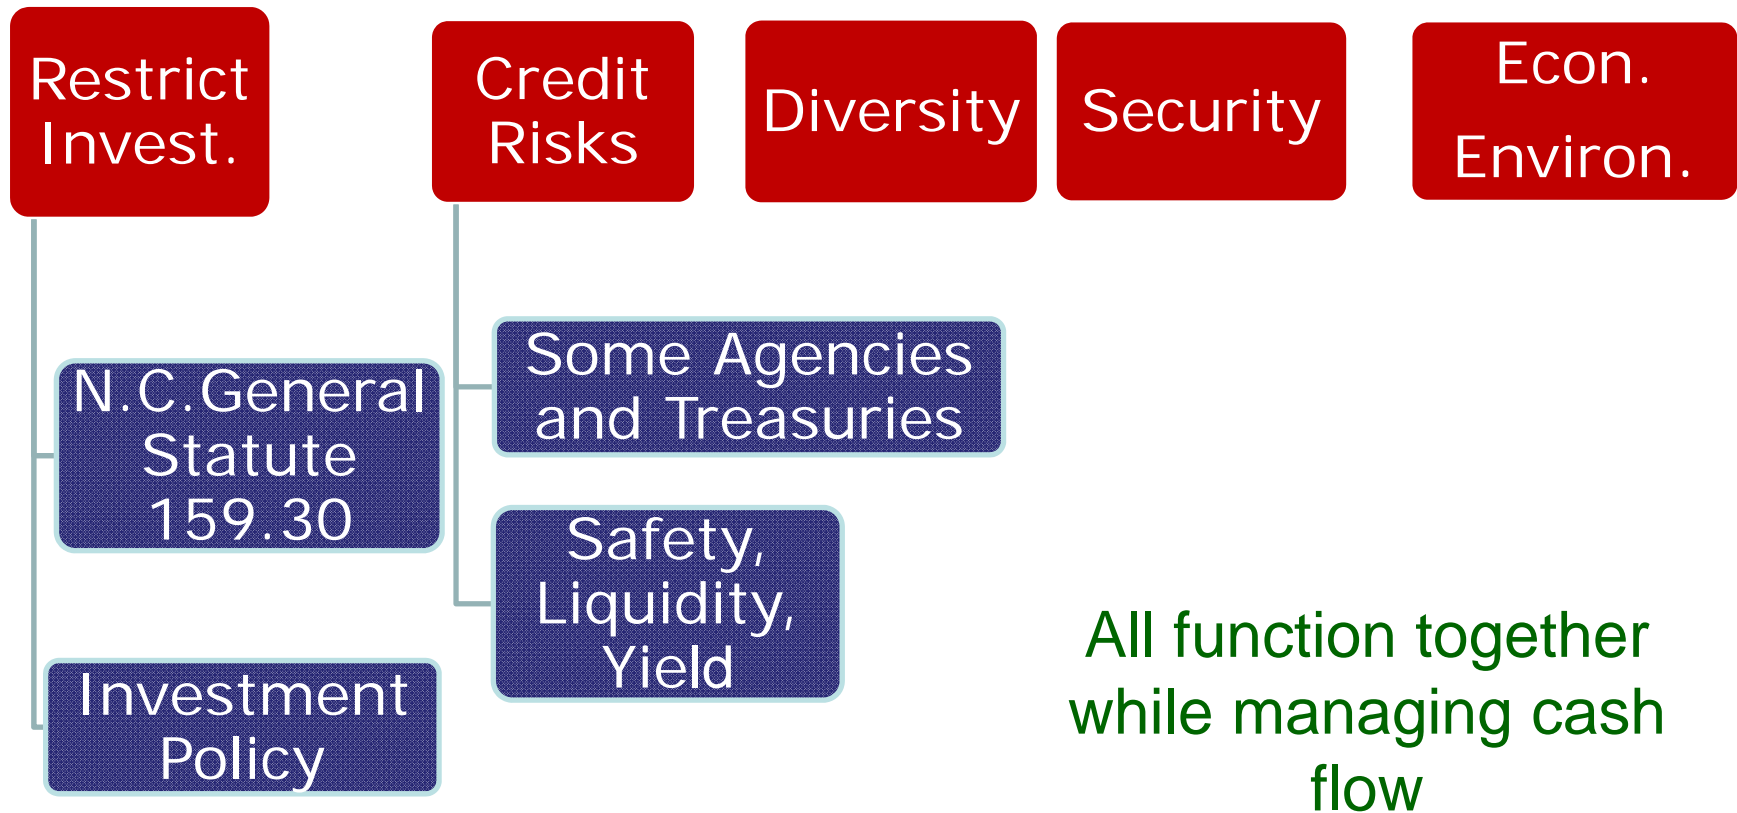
Restrict Invest.

Credit Risks

Diversity

Security

Econ. Environ.

N.C.General Statute 159.30

Investment Policy

Some Agencies and Treasuries

Safety, Liquidity, Yield

All function together while managing cash flow